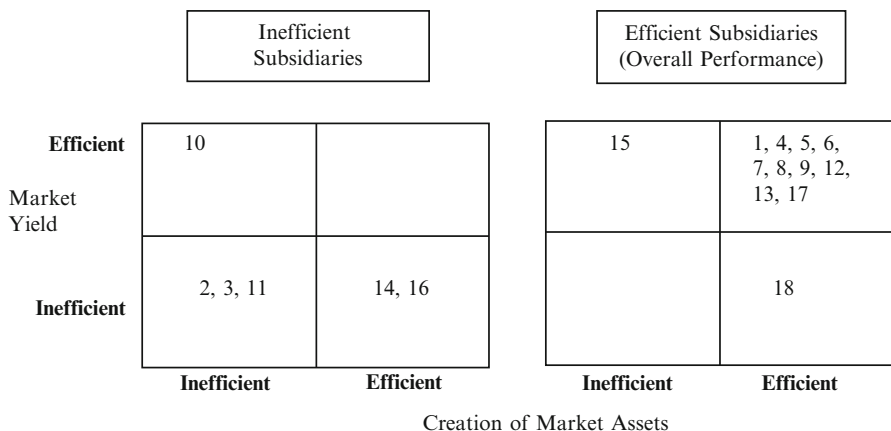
Inefficient Subsidiaries

Efficient Subsidiaries (Overall Performance)

Market Yield

| | Inefficient | Efficient |
|---|---|---|
| Efficient | 10 | |
| Inefficient | 2, 3, 11 | 14, 16 |

| | Inefficient | Efficient |
|---|---|---|
| Efficient | 15 | 1, 4, 5, 6, 7, 8, 9, 12, 13, 17 |
| Inefficient | | 18 |

Creation of Market Assets